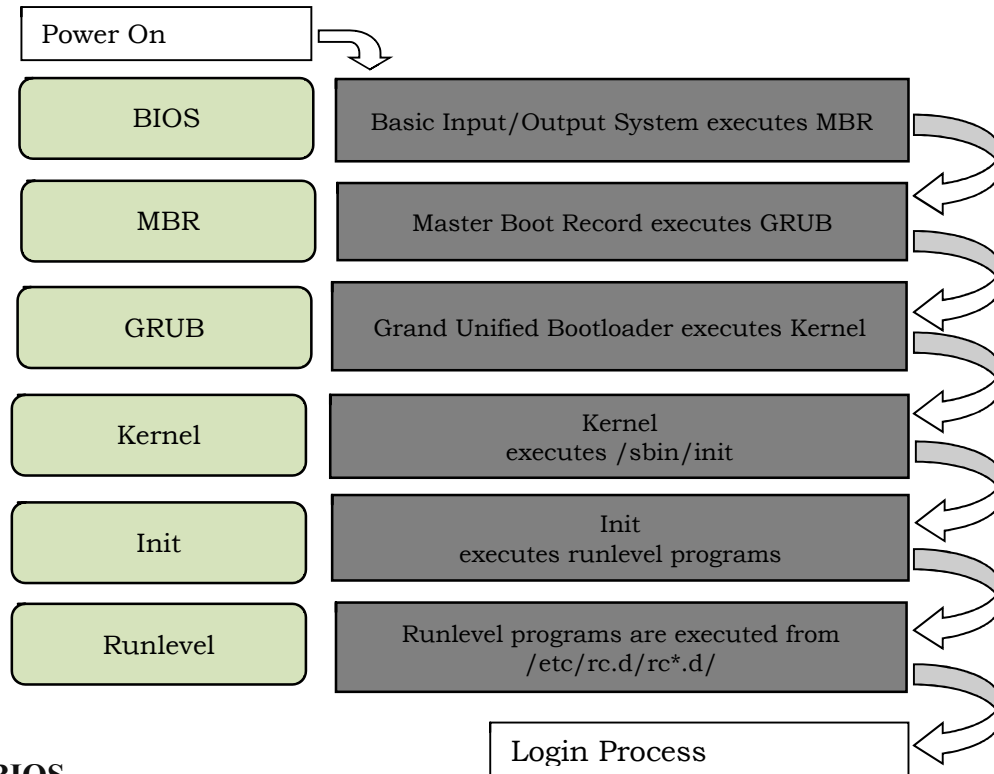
Power On

BIOS

Basic Input/Output System executes MBR

MBR

Master Boot Record executes GRUB

GRUB

Grand Unified Bootloader executes Kernel

Kernel

Kernel executes /sbin/init

Init

Init executes runlevel programs

Runlevel

Runlevel programs are executed from /etc/rc.d/rc*.d/

Login Process

BIOS